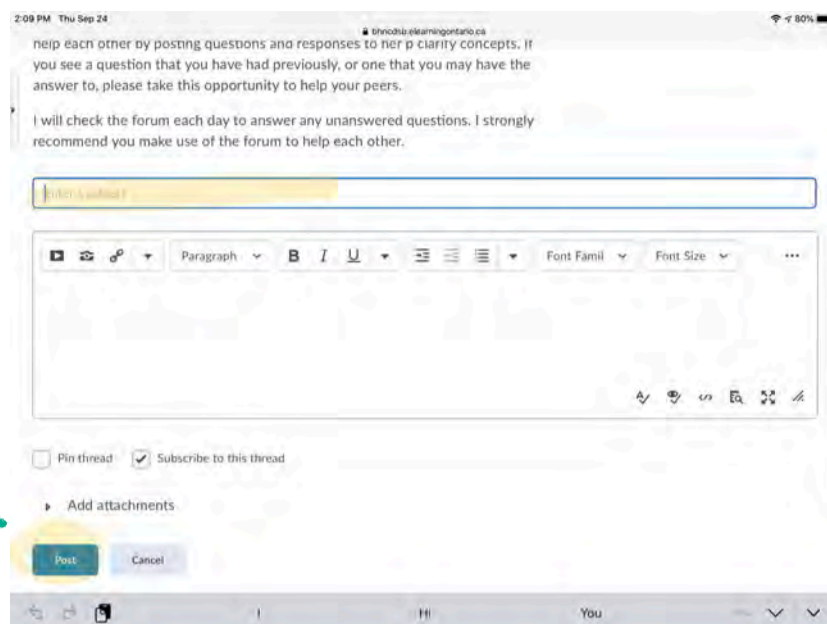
2:09 PM Thu Sep 24

bhncdsb.elearningontario.ca

80%

help each other by posting questions and responses to help clarify concepts. If you see a question that you have had previously, or one that you may have the answer to, please take this opportunity to help your peers.

I will check the forum each day to answer any unanswered questions. I strongly recommend you make use of the forum to help each other.

Enter a subject

Paragraph B I U Font Famil Font Size ...

Pin thread Subscribe to this thread

Add attachments

Post Cancel

I I'm You